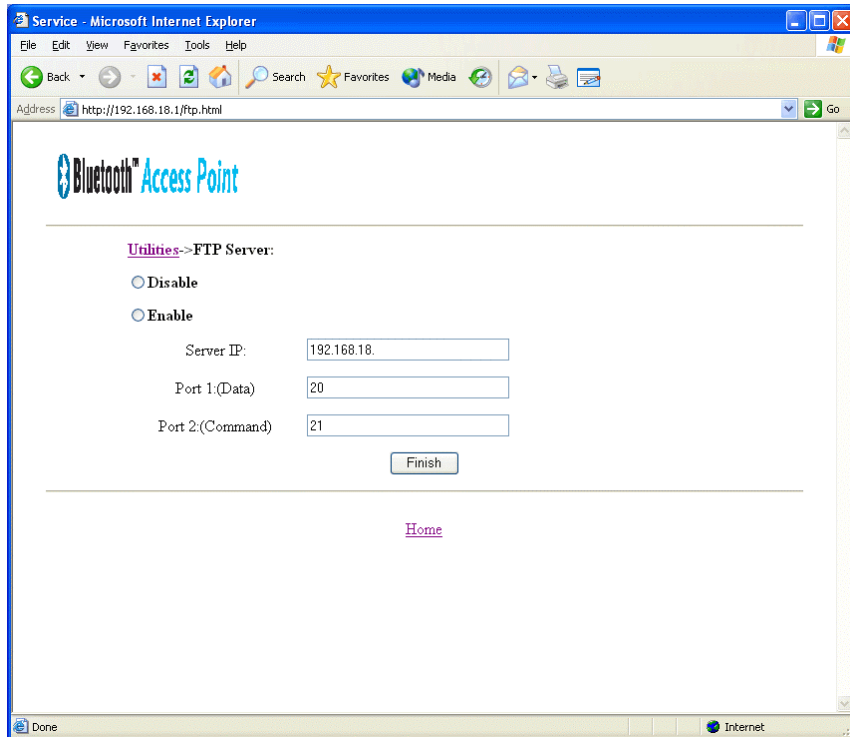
Service - Microsoft Internet Explorer

File Edit View Favorites Tools Help

Back Search Favorites Media

Address http://192.168.18.1/ftp.html Go

Bluetooth™ Access Point

Utilities->FTP Server:

Disable

Enable

Server IP: 192.168.18.

Port 1:(Data) 20

Port 2:(Command) 21

Finish

Home

Done Internet